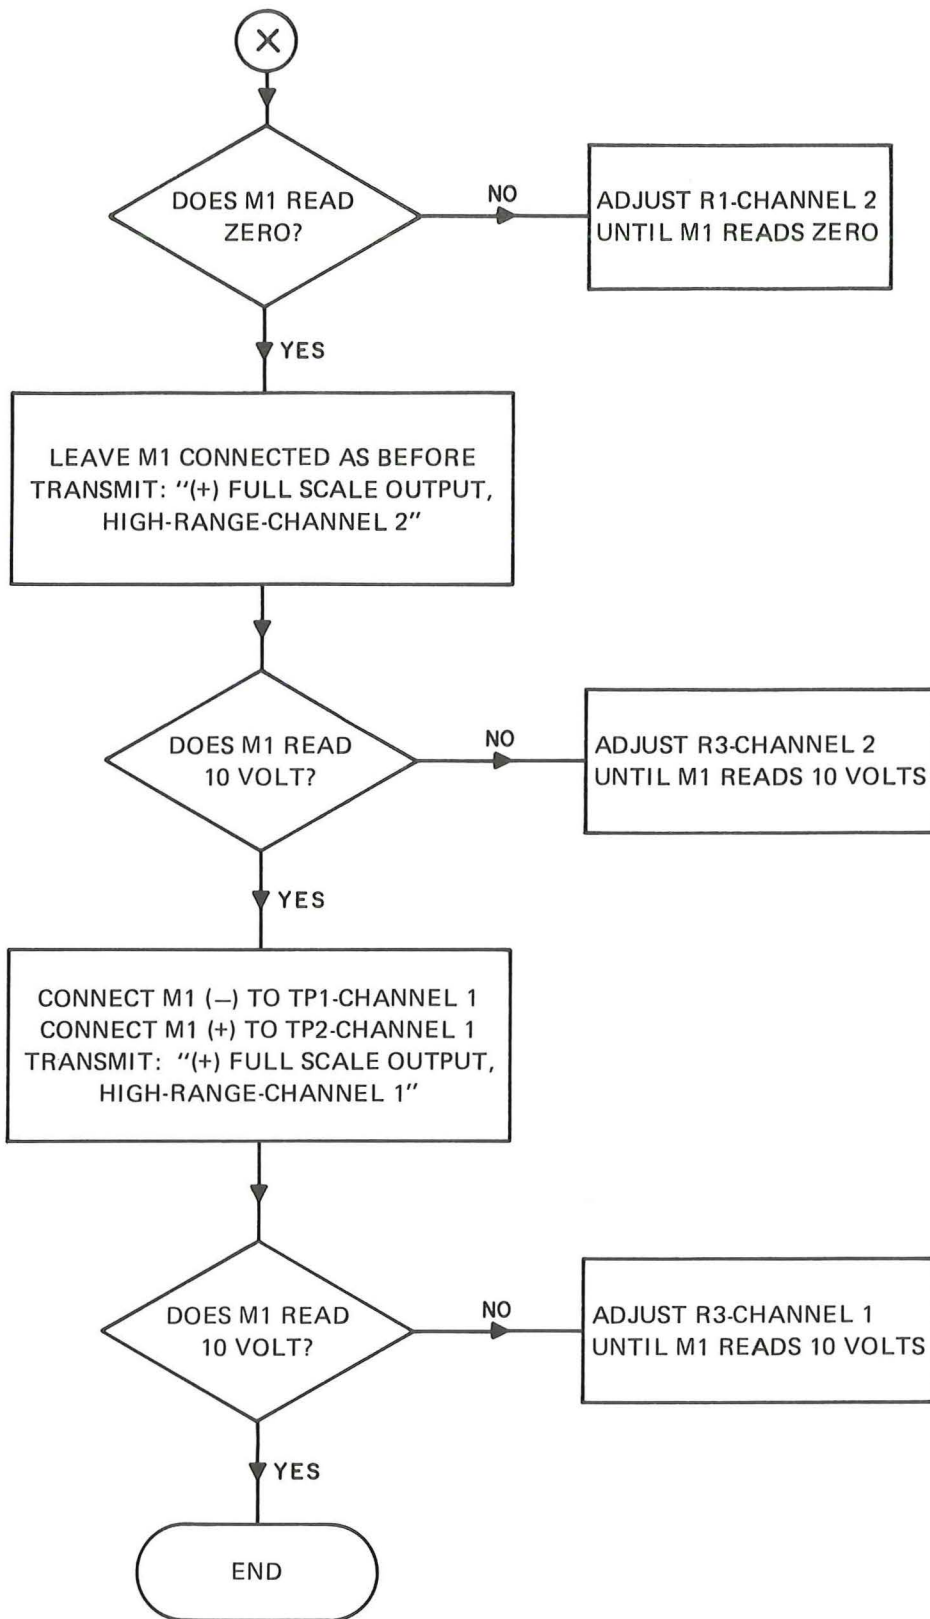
X

DOES M1 READ ZERO?

NO

ADJUST R1-CHANNEL 2 UNTIL M1 READS ZERO

YES

LEAVE M1 CONNECTED AS BEFORE
TRANSMIT: "(+) FULL SCALE OUTPUT, HIGH-RANGE-CHANNEL 2"

DOES M1 READ 10 VOLT?

NO

ADJUST R3-CHANNEL 2 UNTIL M1 READS 10 VOLTS

YES

CONNECT M1 (–) TO TP1-CHANNEL 1
CONNECT M1 (+) TO TP2-CHANNEL 1
TRANSMIT: "(+) FULL SCALE OUTPUT, HIGH-RANGE-CHANNEL 1"

DOES M1 READ 10 VOLT?

NO

ADJUST R3-CHANNEL 1 UNTIL M1 READS 10 VOLTS

YES

END